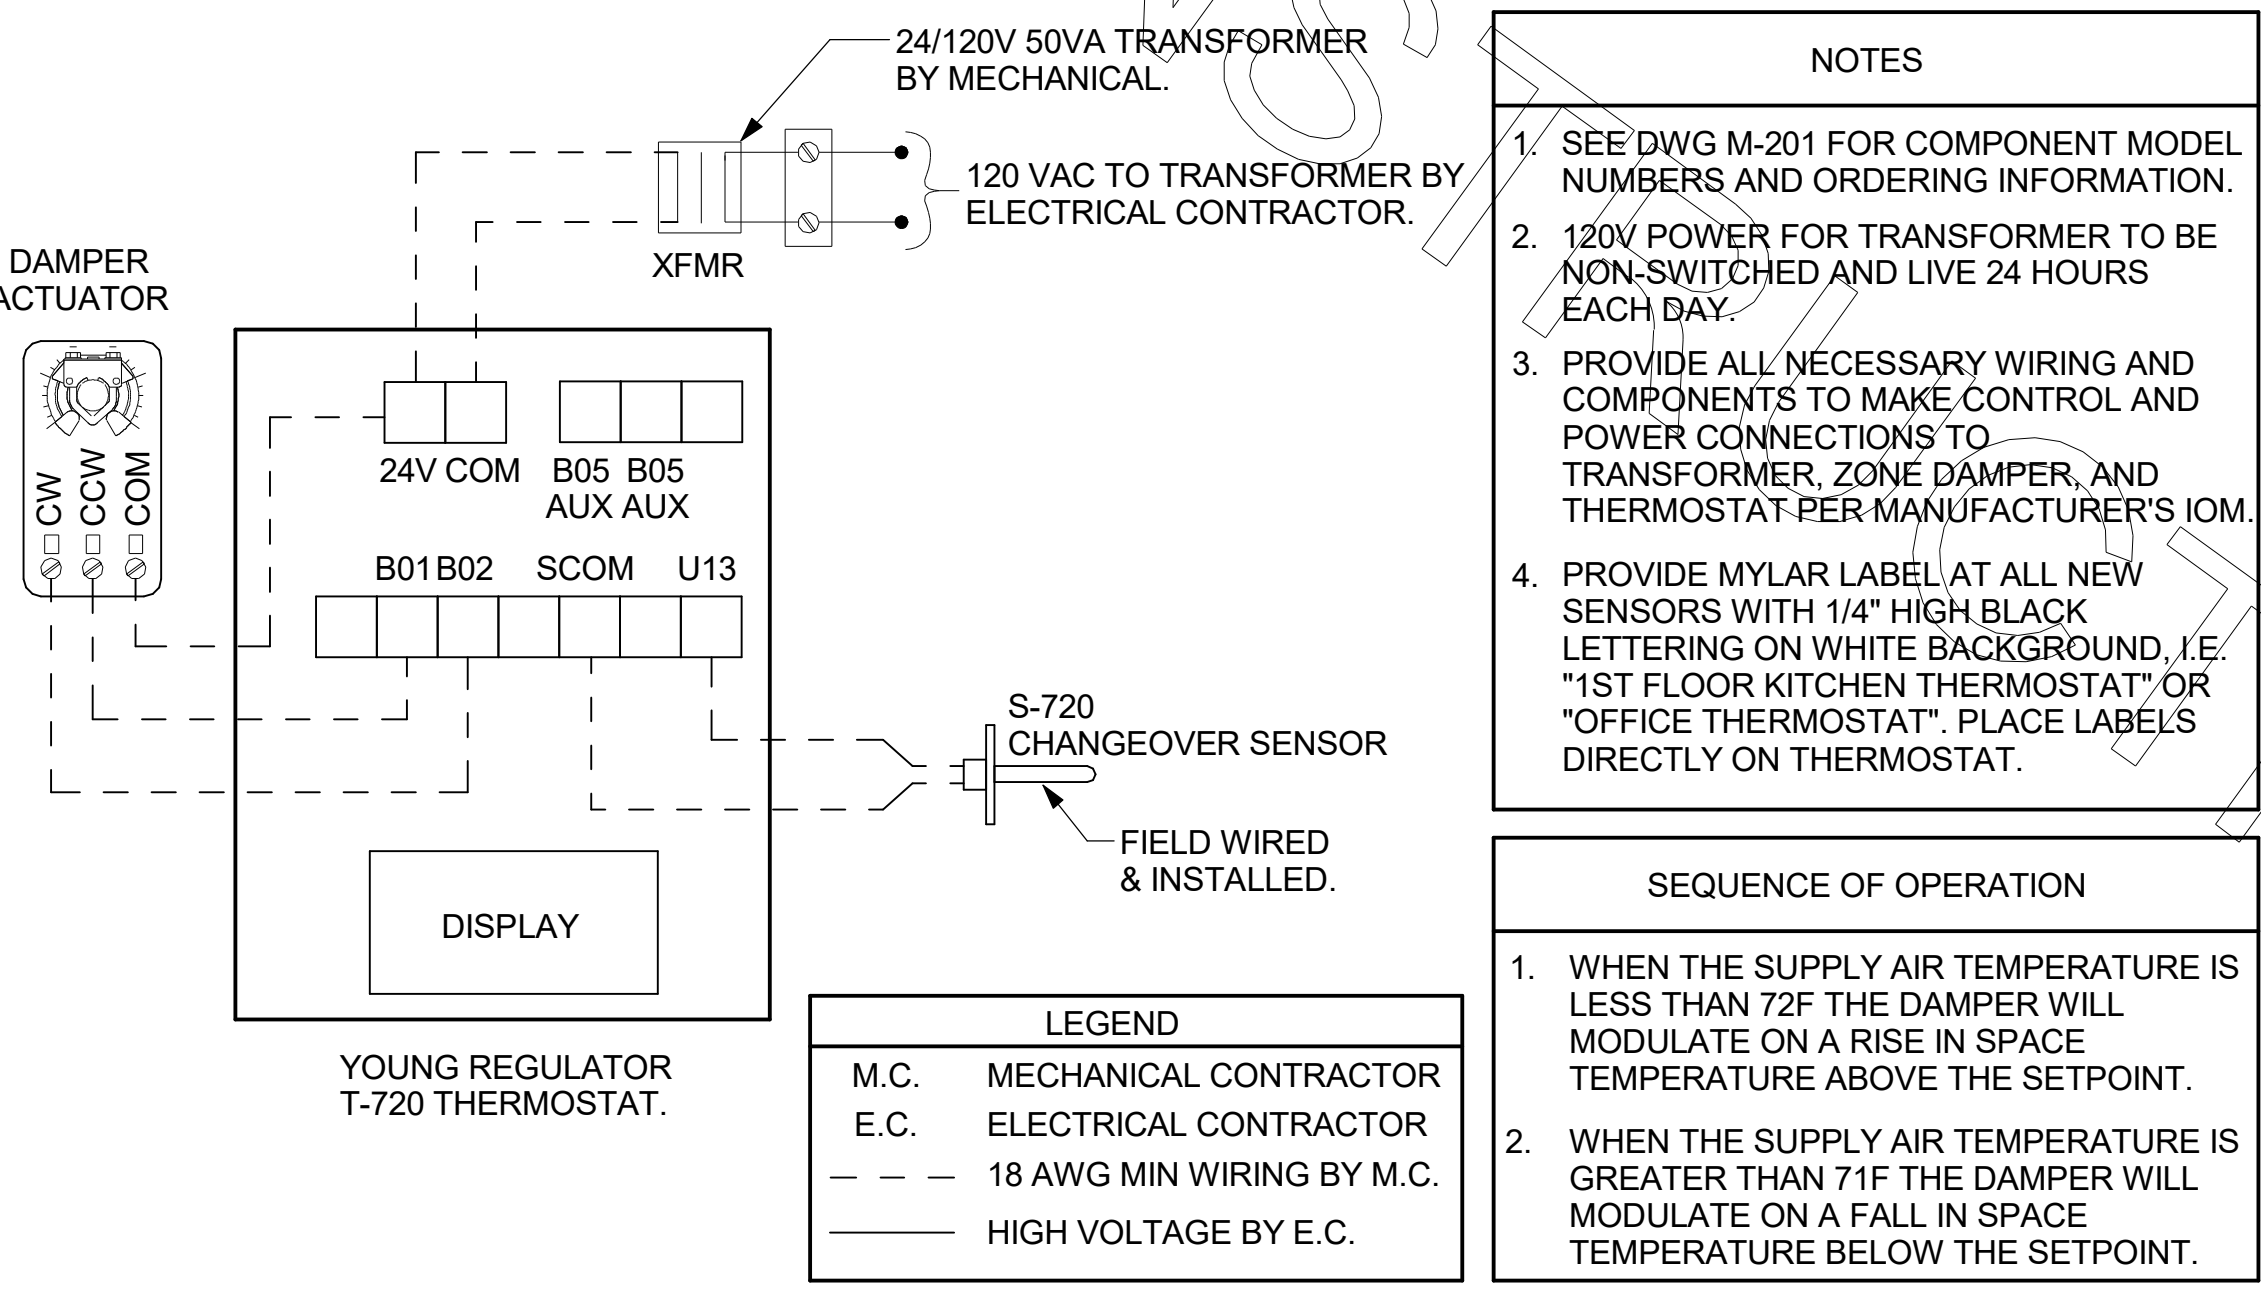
24/120V 50VA TRANSFORMER BY MECHANICAL.

120 VAC TO TRANSFORMER BY ELECTRICAL CONTRACTOR.

XFMR

DAMPER ACTUATOR

CW CCW COM

24V COM B05 B05 AUX AUX

B01 B02 SCOM U13

S-720 CHANGEOVER SENSOR

FIELD WIRED & INSTALLED.

DISPLAY

YOUNG REGULATOR T-720 THERMOSTAT.

| LEGEND | |
|---|---|
| M.C. | MECHANICAL CONTRACTOR |
| E.C. | ELECTRICAL CONTRACTOR |
| — — — | 18 AWG MIN WIRING BY M.C. |
| ——— | HIGH VOLTAGE BY E.C. |

NOTES

1. SEE DWG M-201 FOR COMPONENT MODEL NUMBERS AND ORDERING INFORMATION.

2. 120V POWER FOR TRANSFORMER TO BE NON-SWITCHED AND LIVE 24 HOURS EACH DAY.

3. PROVIDE ALL NECESSARY WIRING AND COMPONENTS TO MAKE CONTROL AND POWER CONNECTIONS TO TRANSFORMER, ZONE DAMPER, AND THERMOSTAT PER MANUFACTURER'S IOM.

4. PROVIDE MYLAR LABEL AT ALL NEW SENSORS WITH 1/4" HIGH BLACK LETTERING ON WHITE BACKGROUND, I.E. "1ST FLOOR KITCHEN THERMOSTAT" OR "OFFICE THERMOSTAT". PLACE LABELS DIRECTLY ON THERMOSTAT.

SEQUENCE OF OPERATION

1. WHEN THE SUPPLY AIR TEMPERATURE IS LESS THAN 72F THE DAMPER WILL MODULATE ON A RISE IN SPACE TEMPERATURE ABOVE THE SETPOINT.

2. WHEN THE SUPPLY AIR TEMPERATURE IS GREATER THAN 71F THE DAMPER WILL MODULATE ON A FALL IN SPACE TEMPERATURE BELOW THE SETPOINT.